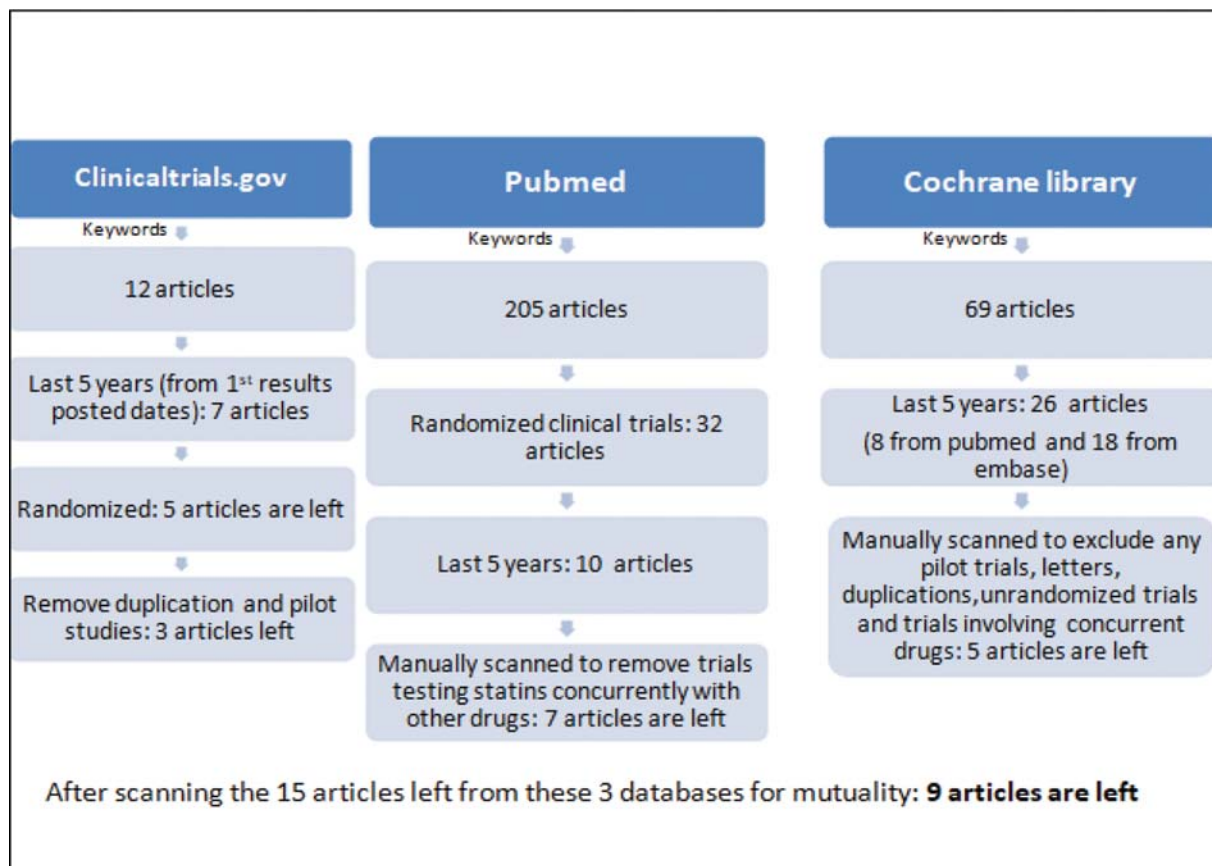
Clinicaltrials.gov

Keywords

12 articles

Last 5 years (from 1$^{st}$ results posted dates): 7 articles

Randomized: 5 articles are left

Remove duplication and pilot studies: 3 articles left

Pubmed

Keywords

205 articles

Randomized clinical trials: 32 articles

Last 5 years: 10 articles

Manually scanned to remove trials testing statins concurrently with other drugs: 7 articles are left

Cochrane library

Keywords

69 articles

Last 5 years: 26 articles

(8 from pubmed and 18 from embase)

Manually scanned to exclude any pilot trials, letters, duplications,unrandomized trials and trials involving concurrent drugs: 5 articles are left

After scanning the 15 articles left from these 3 databases for mutuality: **9 articles are left**